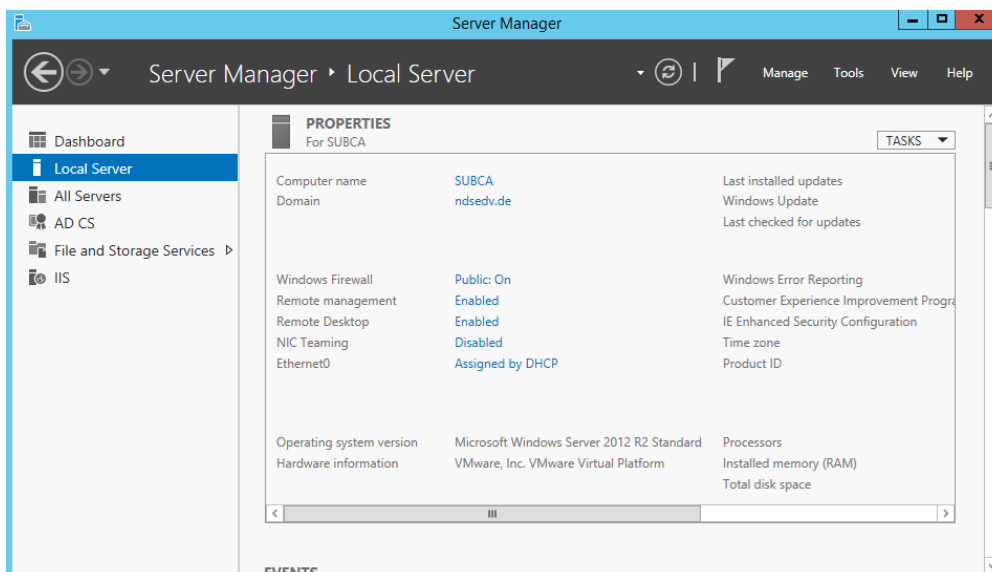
Server Manager

Server Manager ‣ Local Server

Manage Tools View Help

Dashboard
Local Server
All Servers
AD CS
File and Storage Services ▷
IIS

PROPERTIES
For SUBCA

TASKS ▼

| | | |
|---|---|---|
| Computer name | SUBCA | Last installed updates |
| Domain | ndsedv.de | Windows Update |
| | | Last checked for updates |
| Windows Firewall | Public: On | Windows Error Reporting |
| Remote management | Enabled | Customer Experience Improvement Progra |
| Remote Desktop | Enabled | IE Enhanced Security Configuration |
| NIC Teaming | Disabled | Time zone |
| Ethernet0 | Assigned by DHCP | Product ID |
| Operating system version | Microsoft Windows Server 2012 R2 Standard | Processors |
| Hardware information | VMware, Inc. VMware Virtual Platform | Installed memory (RAM) |
| | | Total disk space |

III

EVENTS